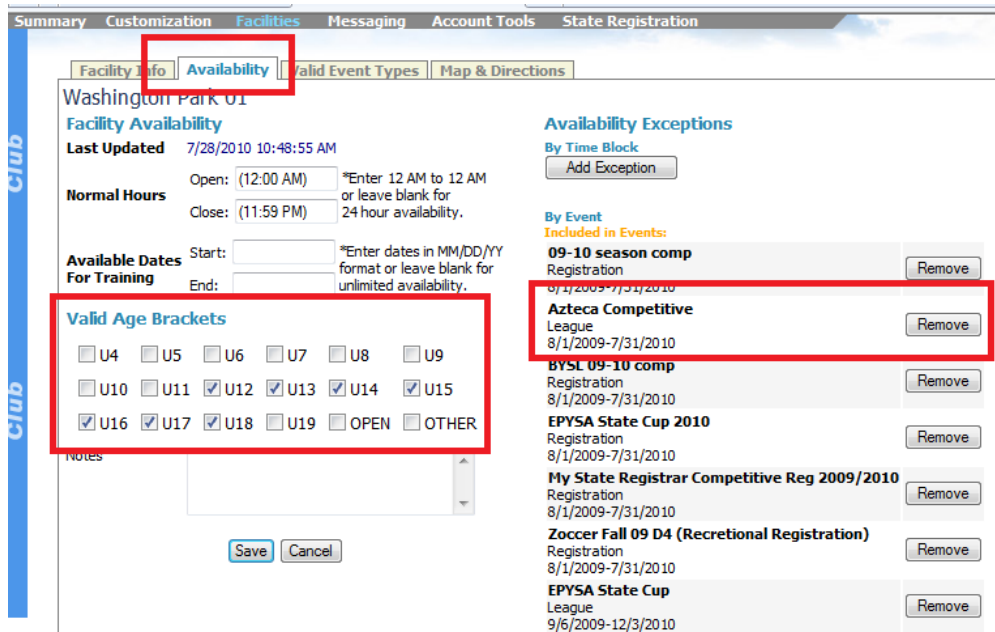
Summary Customization Facilities Messaging Account Tools State Registration

Club

Facility Info Availability Valid Event Types Map & Directions

Washington Park 01

Facility Availability

Last Updated 7/28/2010 10:48:55 AM

Normal Hours Open: (12:00 AM) Close: (11:59 PM) *Enter 12 AM to 12 AM or leave blank for 24 hour availability.

Available Dates For Training Start: End: *Enter dates in MM/DD/YY format or leave blank for unlimited availability.

Valid Age Brackets

U4 U5 U6 U7 U8 U9
U10 U11 U12 U13 U14 U15
U16 U17 U18 U19 OPEN OTHER

Notes

Save Cancel

Availability Exceptions

By Time Block

Add Exception

By Event

Included in Events:

| | |
|---|---|
| 09-10 season comp<br>Registration<br>8/1/2009-7/31/2010 | Remove |
| Azteca Competitive<br>League<br>8/1/2009-7/31/2010 | Remove |
| BYSL 09-10 comp<br>Registration<br>8/1/2009-7/31/2010 | Remove |
| EPYSA State Cup 2010<br>Registration<br>8/1/2009-7/31/2010 | Remove |
| My State Registrar Competitive Reg 2009/2010<br>Registration<br>8/1/2009-7/31/2010 | Remove |
| Zoccer Fall 09 D4 (Recretional Registration)<br>Registration<br>8/1/2009-7/31/2010 | Remove |
| EPYSA State Cup<br>League<br>9/6/2009-12/3/2010 | Remove |

Club